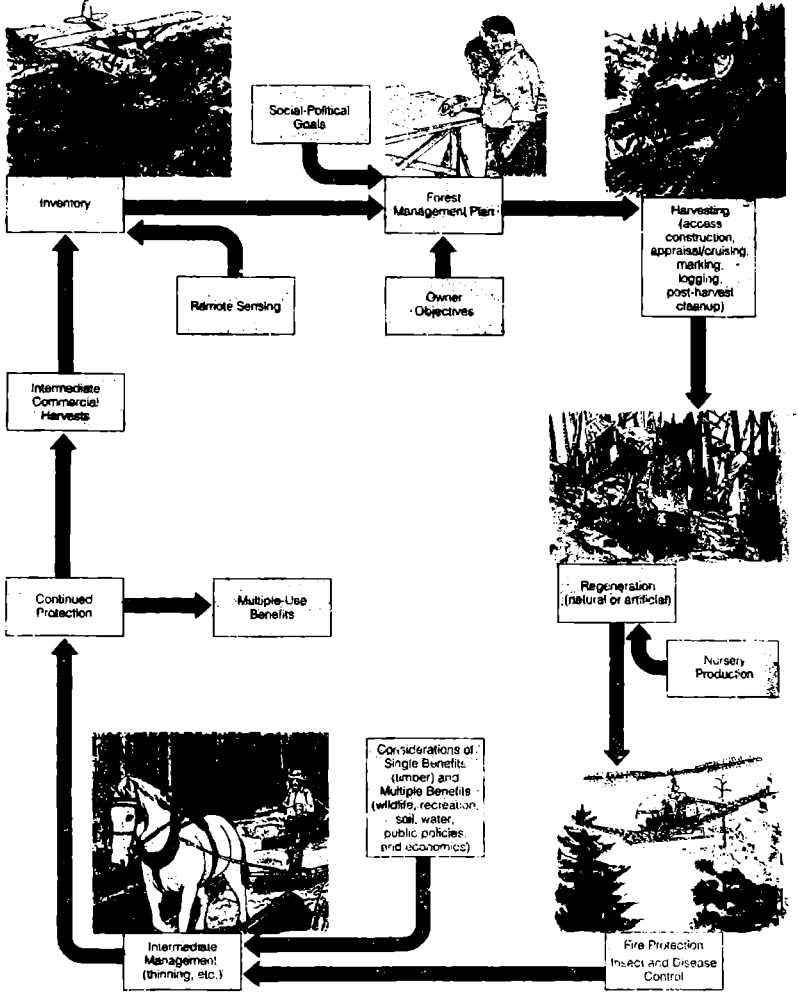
Social-Political Goals

Inventory

Forest Management Plan

Harvesting (access construction, appraisal/cruising, marking, logging, post-harvest cleanup)

Remote Sensing

Owner Objectives

Intermediate Commercial Harvests

Regeneration (natural or artificial)

Continued Protection

Multiple-Use Benefits

Nursery Production

Considerations of Single Benefits (timber) and Multiple Benefits (wildlife, recreation, soil, water, public policies, and economics)

Intermediate Management (thinning, etc.)

Fire Protection Insect and Disease Control